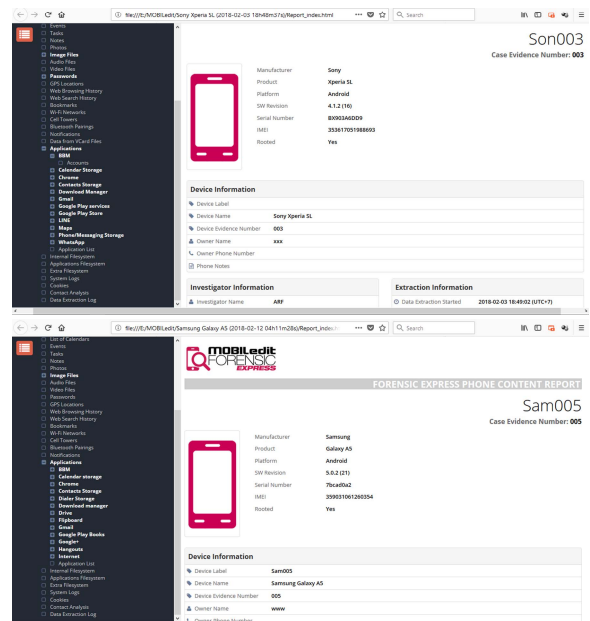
file:///E:/MOBILedit/Sony Xperia SL (2018-02-03 18h48m37s)/Report_index.html ··· Search

Events
Tasks
Notes
Photos
Image Files
Audio Files
Video Files
Passwords
GPS Locations
Web Browsing History
Web Search History
Bookmarks
Wi-Fi Networks
Cell Towers
Bluetooth Pairings
Notifications
Data from VCard Files
Applications
BBM
Accounts
Calendar Storage
Chrome
Contacts Storage
Download Manager
Gmail
Google Play services
Google Play Store
LINE
Maps
Phone/Messaging Storage
WhatsApp
Application List
Internal Filesystem
Applications Filesystem
Extra Filesystem
System Logs
Cookies
Contact Analysis
Data Extraction Log

Son003
Case Evidence Number: 003

| Manufacturer | Sony |
|---|---|
| Product | Xperia SL |
| Platform | Android |
| SW Revision | 4.1.2 (16) |
| Serial Number | BX903A6DD9 |
| IMEI | 353617051988693 |
| Rooted | Yes |

Device Information

| Device Label | |
|---|---|
| Device Name | Sony Xperia SL |
| Device Evidence Number | 003 |
| Owner Name | xxx |
| Owner Phone Number | |
| Phone Notes | |

Investigator Information

| Investigator Name | ARF |
|---|---|

Extraction Information

| Data Extraction Started | 2018-02-03 18:49:02 (UTC+7) |
|---|---|

file:///E:/MOBILedit/Samsung Galaxy A5 (2018-02-12 04h11m28s)/Report_index.h ··· Search

List of Calendars
Events
Tasks
Notes
Photos
Image Files
Audio Files
Video Files
Passwords
GPS Locations
Web Browsing History
Web Search History
Bookmarks
Wi-Fi Networks
Cell Towers
Bluetooth Pairings
Notifications
Applications
BBM
Calendar storage
Chrome
Contacts Storage
Dialer Storage
Download manager
Drive
Flipboard
Gmail
Google Play Books
Google+
Hangouts
Internet
Application List
Internal Filesystem
Applications Filesystem
Extra Filesystem
System Logs
Cookies
Contact Analysis
Data Extraction Log

MOBILedit FORENSIC EXPRESS

FORENSIC EXPRESS PHONE CONTENT REPORT

Sam005
Case Evidence Number: 005

| Manufacturer | Samsung |
|---|---|
| Product | Galaxy A5 |
| Platform | Android |
| SW Revision | 5.0.2 (21) |
| Serial Number | 7bcad0a2 |
| IMEI | 359031061260354 |
| Rooted | Yes |

Device Information

| Device Label | Sam005 |
|---|---|
| Device Name | Samsung Galaxy A5 |
| Device Evidence Number | 005 |
| Owner Name | www |
| Owner Phone Number | |